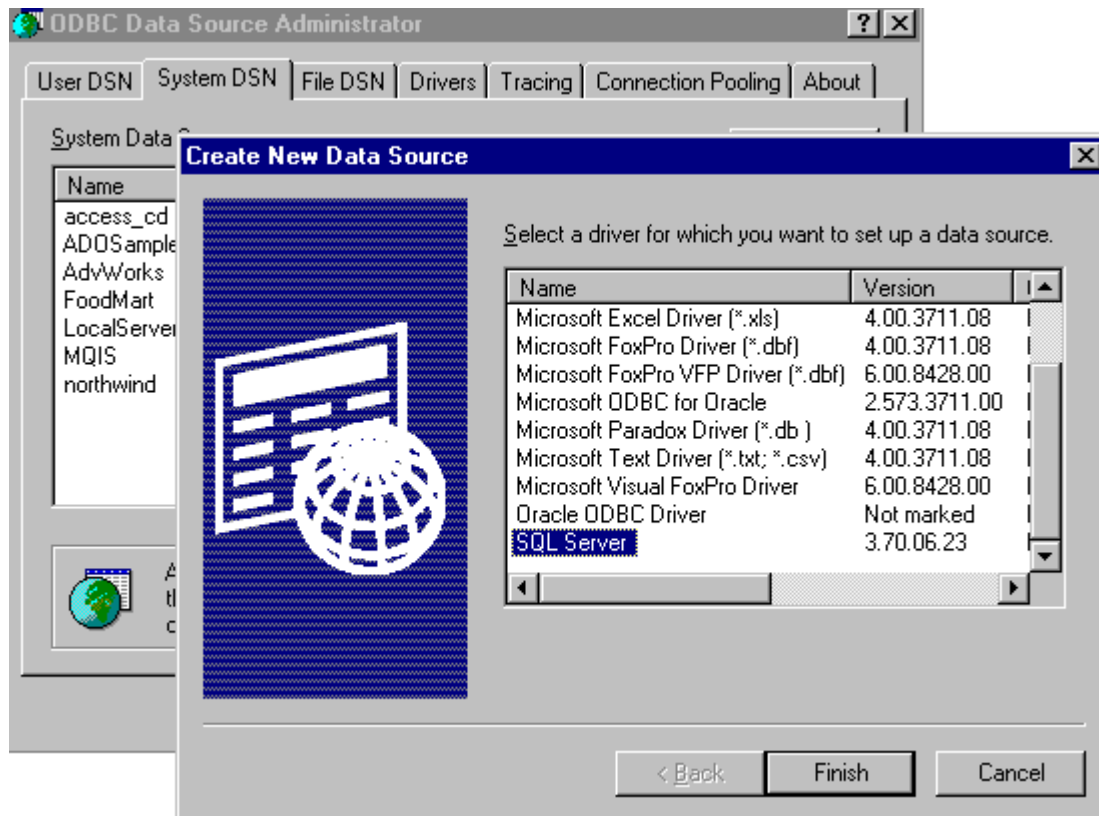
ODBC Data Source Administrator

?

User DSN | System DSN | File DSN | Drivers | Tracing | Connection Pooling | About

System Data S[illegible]

Name
access_cd
ADOSample
AdvWorks
FoodMart
LocalServer
MQIS
northwind

A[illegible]
t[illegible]
c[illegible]

Create New Data Source

Select a driver for which you want to set up a data source.

| Name | Version |
|---|---|
| Microsoft Excel Driver (*.xls) | 4.00.3711.08 |
| Microsoft FoxPro Driver (*.dbf) | 4.00.3711.08 |
| Microsoft FoxPro VFP Driver (*.dbf) | 6.00.8428.00 |
| Microsoft ODBC for Oracle | 2.573.3711.00 |
| Microsoft Paradox Driver (*.db ) | 4.00.3711.08 |
| Microsoft Text Driver (*.txt; *.csv) | 4.00.3711.08 |
| Microsoft Visual FoxPro Driver | 6.00.8428.00 |
| Oracle ODBC Driver | Not marked |
| SQL Server | 3.70.06.23 |

< Back | Finish | Cancel